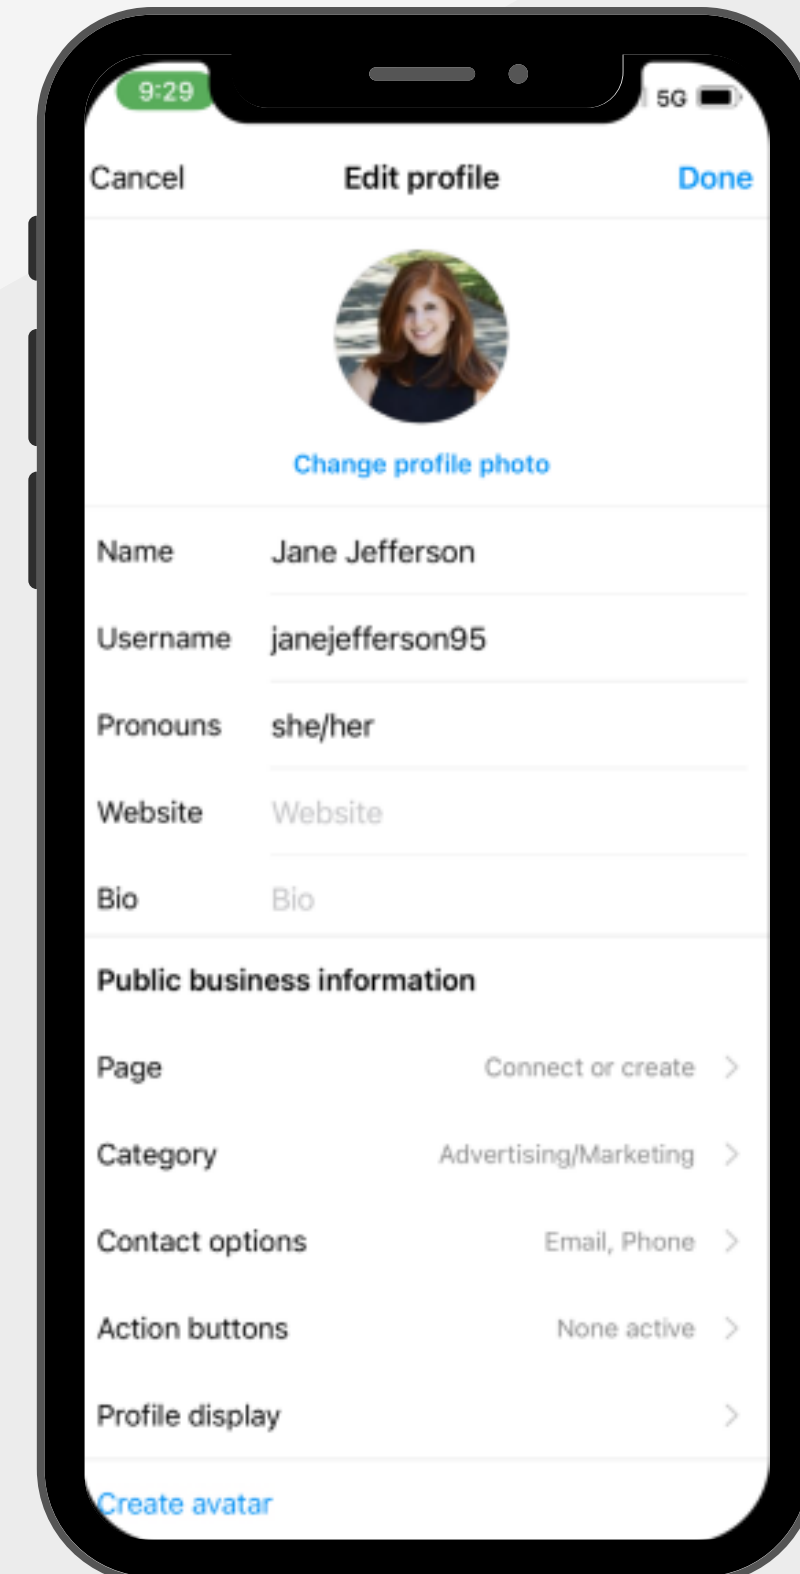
9:29

5G

Cancel Edit profile Done

Change profile photo

Name Jane Jefferson

Username janejefferson95

Pronouns she/her

Website Website

Bio Bio

Public business information

Page Connect or create

Category Advertising/Marketing

Contact options Email, Phone

Action buttons None active

Profile display

Create avatar